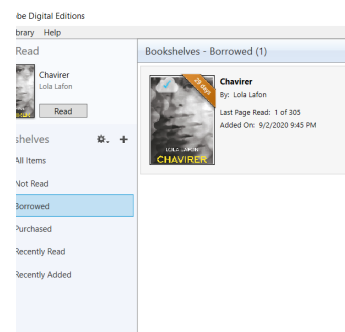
obe Digital Editions
brary Help
Read
Chavirer
Lola Lafon
Read
shelves
All Items
Not Read
Borrowed
Purchased
Recently Read
Recently Added

Bookshelves - Borrowed (1)
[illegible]
LOLA LAFON
CHAVIRER
Chavirer
By: Lola Lafon
Last Page Read: 1 of 305
Added On: 9/2/2020 9:45 PM